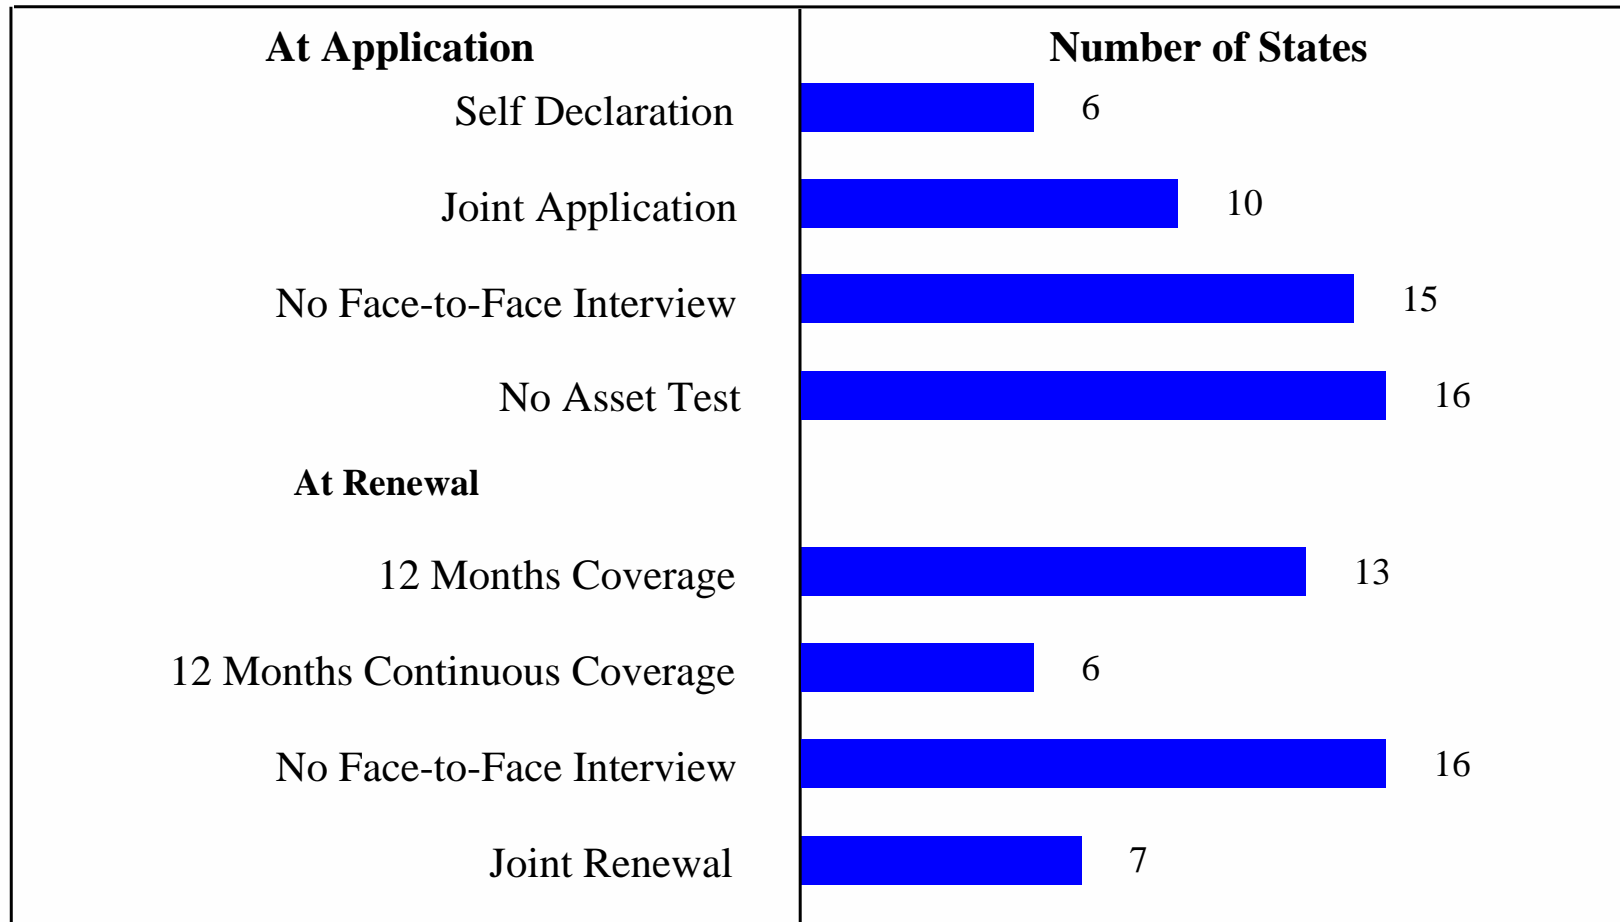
At Application

Number of States

Self Declaration 6

Joint Application 10

No Face-to-Face Interview 15

No Asset Test 16

At Renewal

12 Months Coverage 13

12 Months Continuous Coverage 6

No Face-to-Face Interview 16

Joint Renewal 7